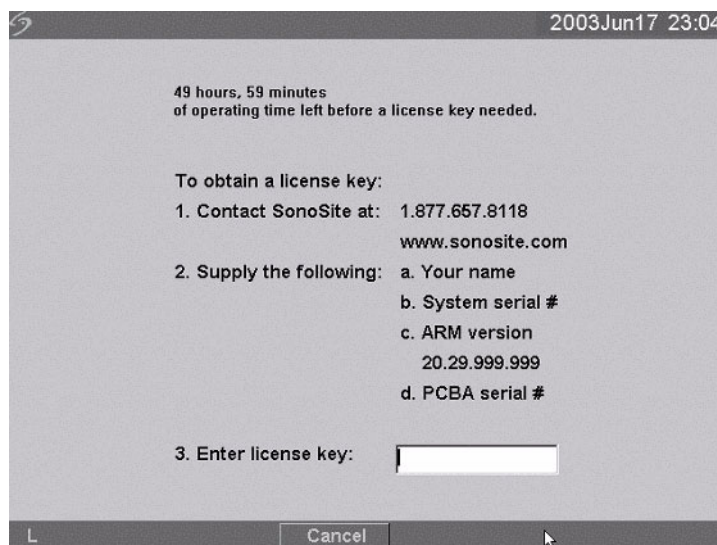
2003Jun17 23:04

49 hours, 59 minutes
of operating time left before a license key needed.

To obtain a license key:

1. Contact SonoSite at: 1.877.657.8118
www.sonosite.com

2. Supply the following: a. Your name
b. System serial #
c. ARM version
20.29.999.999
d. PCBA serial #

3. Enter license key:

L

Cancel